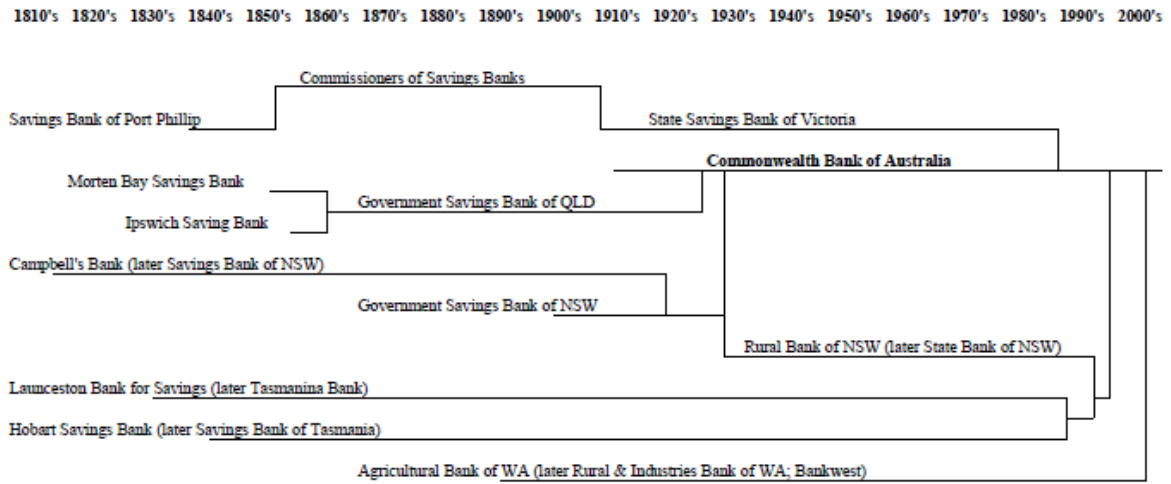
1810's 1820's 1830's 1840's 1850's 1860's 1870's 1880's 1890's 1900's 1910's 1920's 1930's 1940's 1950's 1960's 1970's 1980's 1990's 2000's

Commissioners of Savings Banks

Savings Bank of Port Phillip

State Savings Bank of Victoria

**Commonwealth Bank of Australia**

Morten Bay Savings Bank

Government Savings Bank of QLD

Ipswich Saving Bank

Campbell's Bank (later Savings Bank of NSW)

Government Savings Bank of NSW

Rural Bank of NSW (later State Bank of NSW)

Launceston Bank for Savings (later Tasmanina Bank)

Hobart Savings Bank (later Savings Bank of Tasmania)

Agricultural Bank of WA (later Rural & Industries Bank of WA; Bankwest)